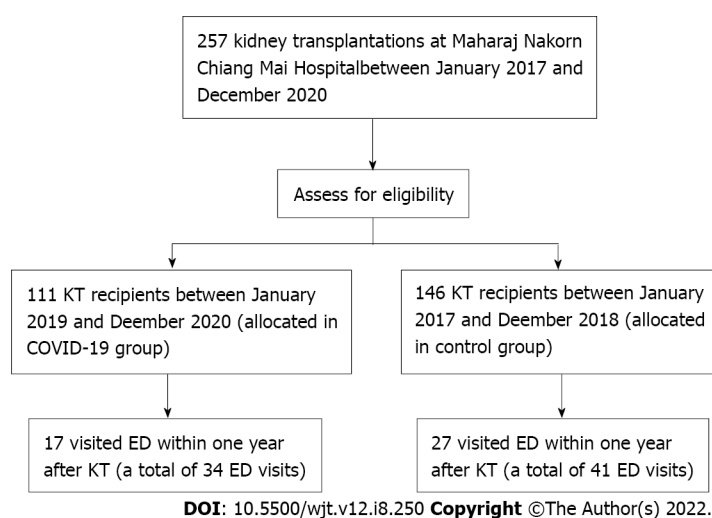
257 kidney transplantations at Maharaj Nakorn Chiang Mai Hospitalbetween January 2017 and December 2020

Assess for eligibility

111 KT recipients between January 2019 and Deember 2020 (allocated in COVID-19 group)

146 KT recipients between January 2017 and Deember 2018 (allocated in control group)

17 visited ED within one year after KT (a total of 34 ED visits)

27 visited ED within one year after KT (a total of 41 ED visits)

DOI: 10.5500/wjt.v12.i8.250 Copyright ©The Author(s) 2022.